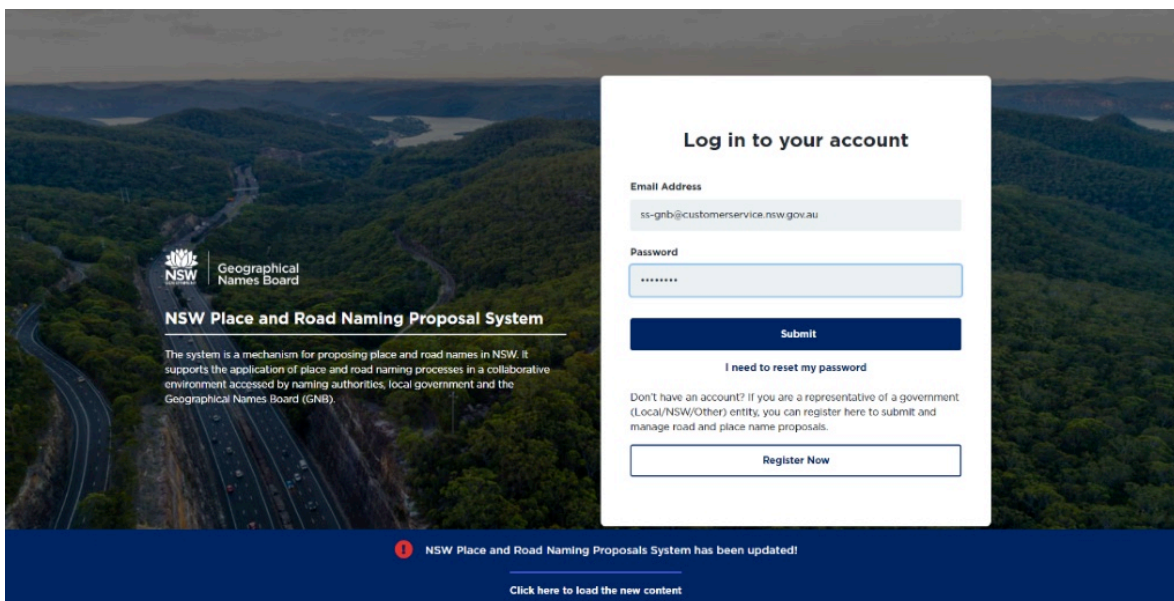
NSW GOVERNMENT

Geographical Names Board

NSW Place and Road Naming Proposal System

The system is a mechanism for proposing place and road names in NSW. It supports the application of place and road naming processes in a collaborative environment accessed by naming authorities, local government and the Geographical Names Board (GNB).

Log in to your account

Email Address

ss-gnb@customerservice.nsw.gov.au

Password

••••••••

Submit

I need to reset my password

Don't have an account? If you are a representative of a government (Local/NSW/Other) entity, you can register here to submit and manage road and place name proposals.

Register Now

NSW Place and Road Naming Proposals System has been updated!

Click here to load the new content